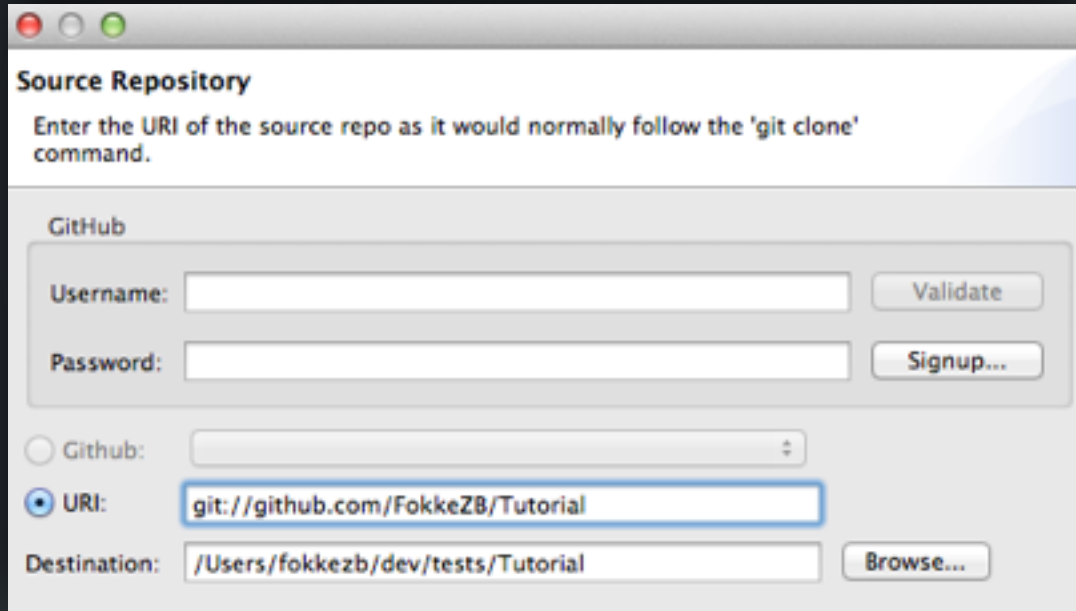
Source Repository

Enter the URI of the source repo as it would normally follow the 'git clone' command.

GitHub

Username:

Validate

Password:

Signup...

Github:

URI: git://github.com/FokkeZB/Tutorial

Destination: /Users/fokkezb/dev/tests/Tutorial

Browse...